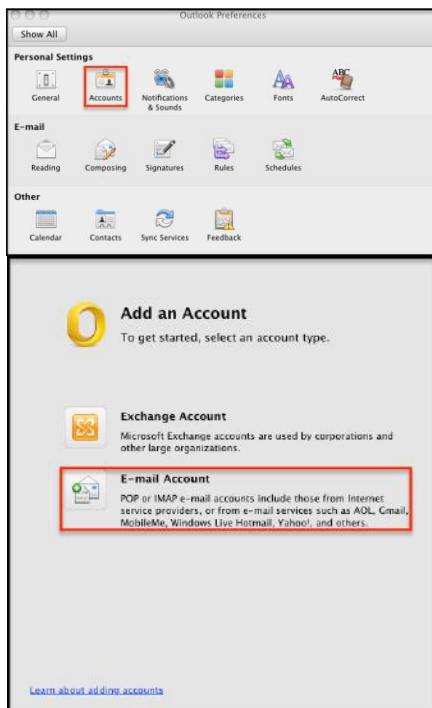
Outlook Preferences

Show All

Personal Settings

General
Accounts
Notifications & Sounds
Categories
Fonts
AutoCorrect

E-mail

Reading
Composing
Signatures
Rules
Schedules

Other

Calendar
Contacts
Sync Services
Feedback

Add an Account

To get started, select an account type.

Exchange Account

Microsoft Exchange accounts are used by corporations and other large organizations.

E-mail Account

POP or IMAP e-mail accounts include those from Internet service providers, or from e-mail services such as AOL, Gmail, MobileMe, Windows Live Hotmail, Yahoo!, and others.

Learn about adding accounts